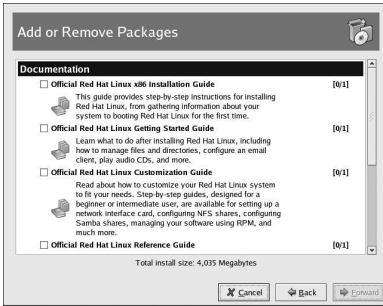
Add or Remove Packages

Documentation

Official Red Hat Linux x86 Installation Guide [0/1]

This guide provides step-by-step instructions for installing Red Hat Linux, from gathering information about your system to booting Red Hat Linux for the first time.

Official Red Hat Linux Getting Started Guide [0/1]

Learn what to do after installing Red Hat Linux, including how to manage files and directories, configure an email client, play audio CDs, and more.

Official Red Hat Linux Customization Guide [0/1]

Read about how to customize your Red Hat Linux system to fit your needs. Step-by-step guides, designed for a beginner or intermediate user, are available for setting up a network interface card, configuring NFS shares, configuring Samba shares, managing your software using RPM, and much more.

Official Red Hat Linux Reference Guide [0/1]

Total install size: 4,035 Megabytes

Cancel Back Forward